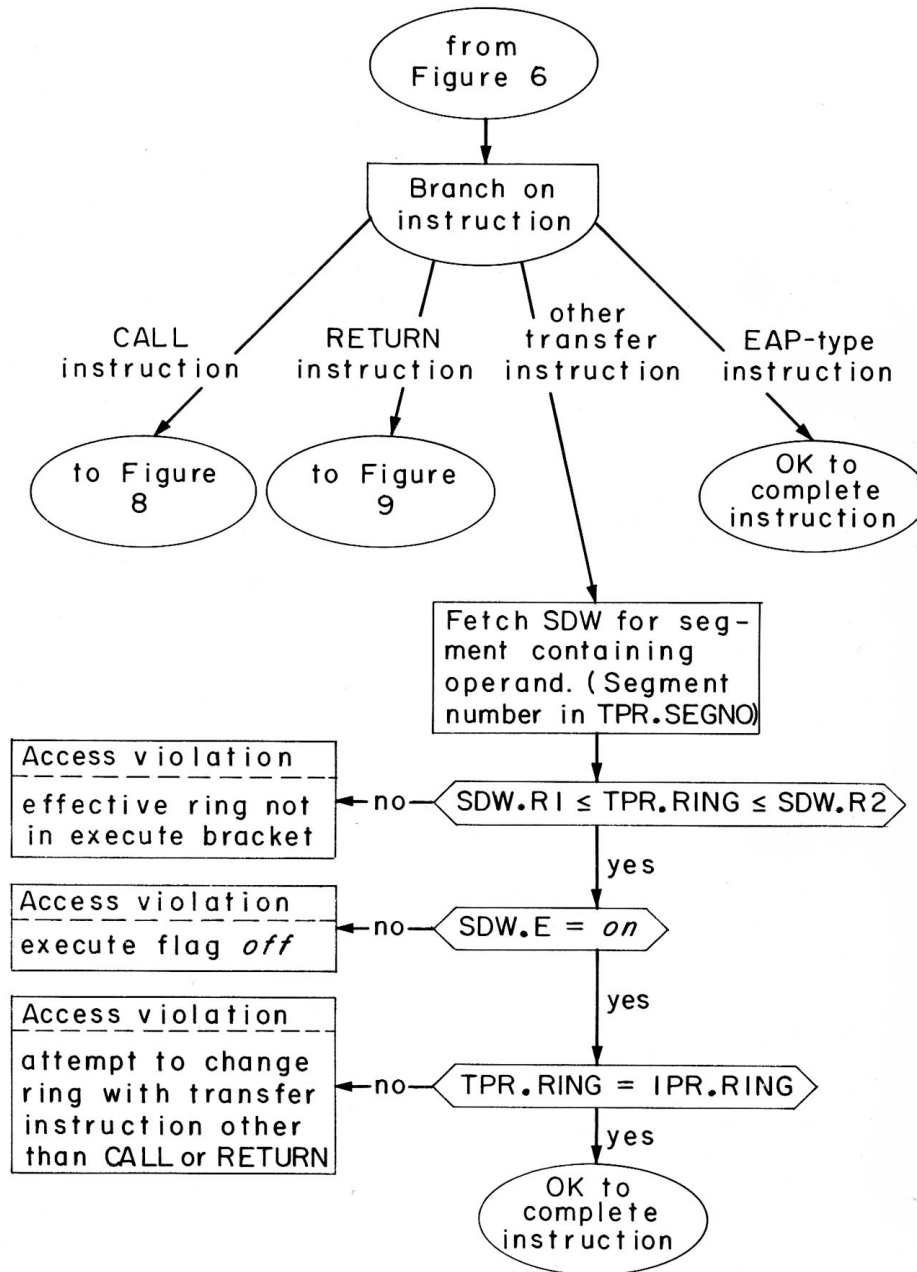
from Figure 6

Branch on instruction

CALL instruction

RETURN instruction

other transfer instruction

EAP-type instruction

to Figure 8

to Figure 9

OK to complete instruction

Fetch SDW for segment containing operand. (Segment number in TPR.SEGNO)

Access violation

effective ring not in execute bracket

no

$SDW.R1 \leq TPR.RING \leq SDW.R2$

yes

Access violation

execute flag *off*

no

SDW.E = *on*

yes

Access violation

attempt to change ring with transfer instruction other than CALL or RETURN

no

TPR.RING = IPR.RING

yes

OK to complete instruction